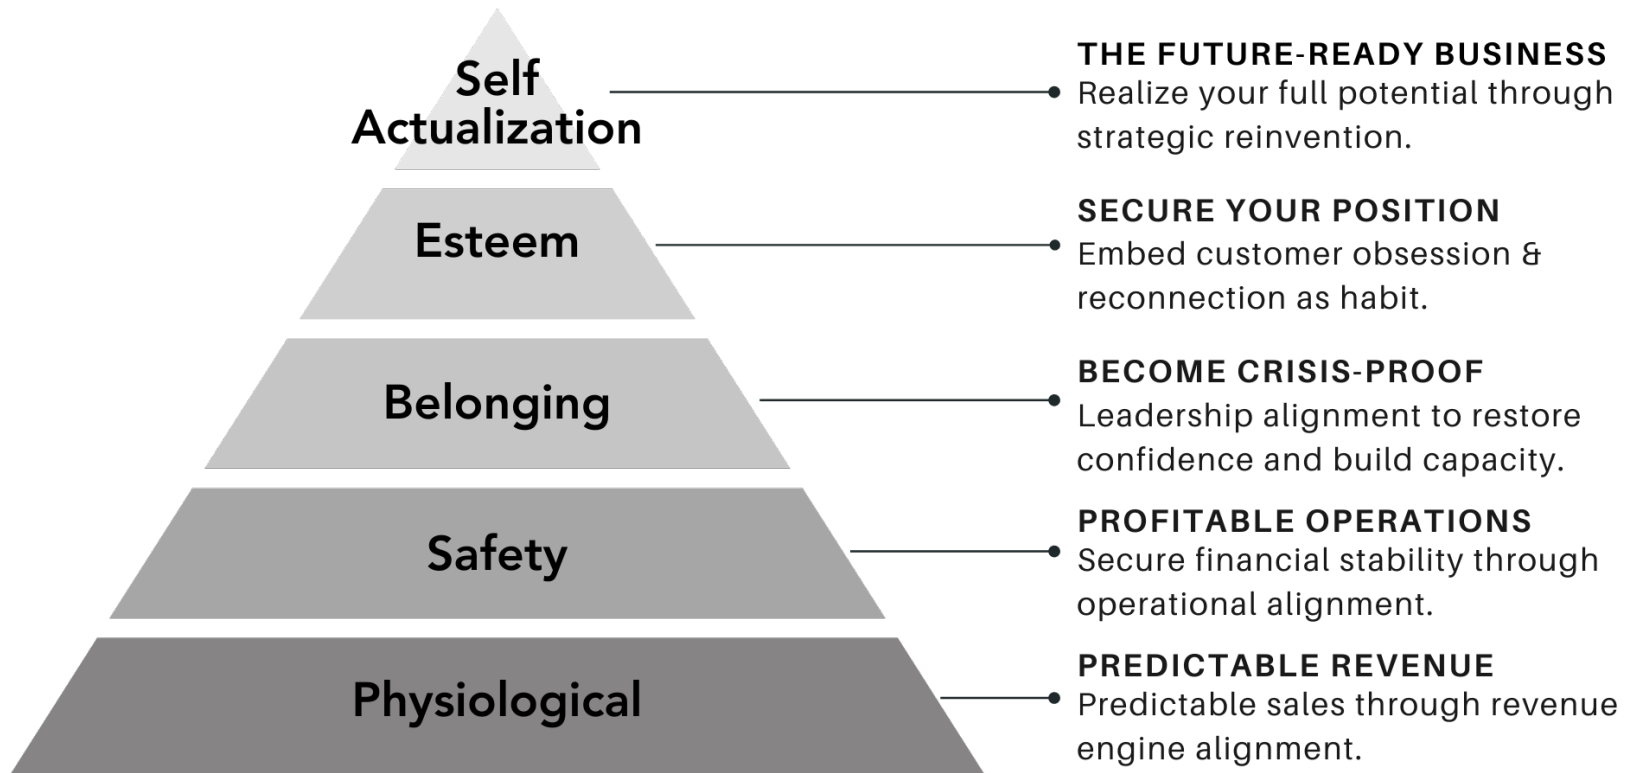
Self Actualization

THE FUTURE-READY BUSINESS
Realize your full potential through strategic reinvention.

Esteem

SECURE YOUR POSITION
Embed customer obsession & reconnection as habit.

Belonging

BECOME CRISIS-PROOF
Leadership alignment to restore confidence and build capacity.

Safety

PROFITABLE OPERATIONS
Secure financial stability through operational alignment.

Physiological

PREDICTABLE REVENUE
Predictable sales through revenue engine alignment.